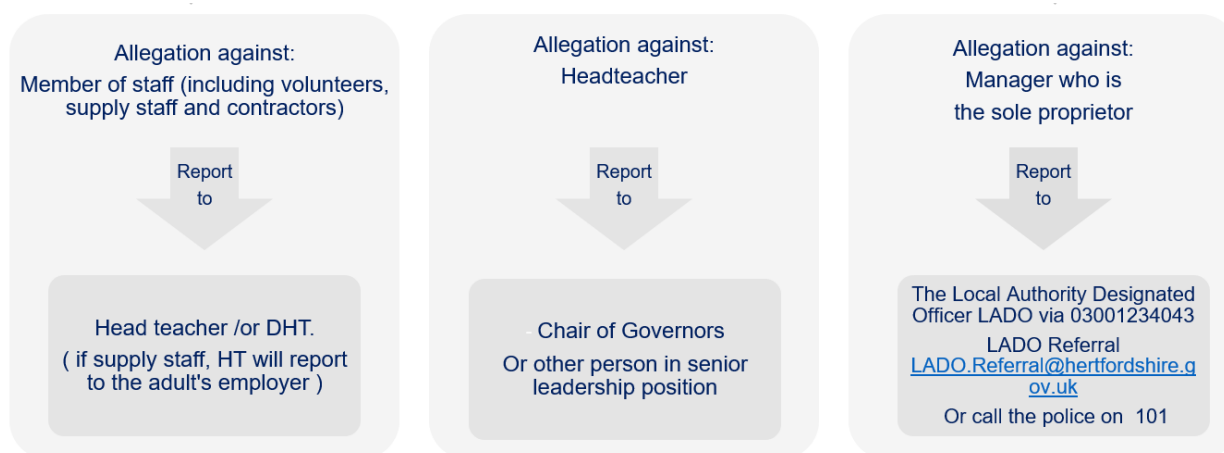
Allegation against:
Member of staff (including volunteers, supply staff and contractors)

Report to

Head teacher /or DHT.
( if supply staff, HT will report to the adult's employer )

Allegation against:
Headteacher

Report to

- Chair of Governors
Or other person in senior leadership position

Allegation against:
Manager who is the sole proprietor

Report to

The Local Authority Designated Officer LADO via 03001234043
LADO Referral LADO.Referral@hertfordshire.gov.uk
Or call the police on 101